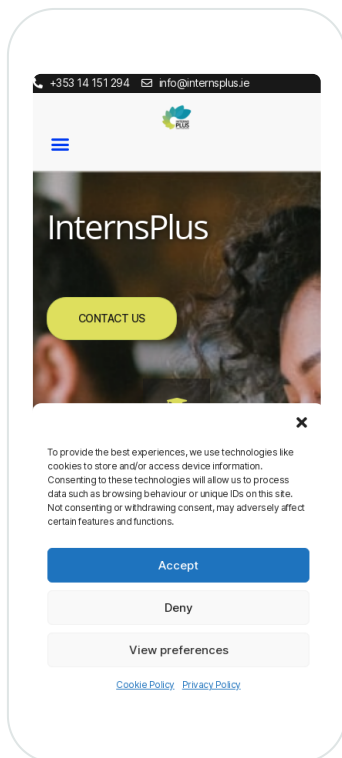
+353 14 151 294 info@internsplus.ie

PLUS

InternsPlus

CONTACT US

To provide the best experiences, we use technologies like cookies to store and/or access device information. Consenting to these technologies will allow us to process data such as browsing behaviour or unique IDs on this site. Not consenting or withdrawing consent, may adversely affect certain features and functions.

Accept

Deny

View preferences

Cookie Policy Privacy Policy